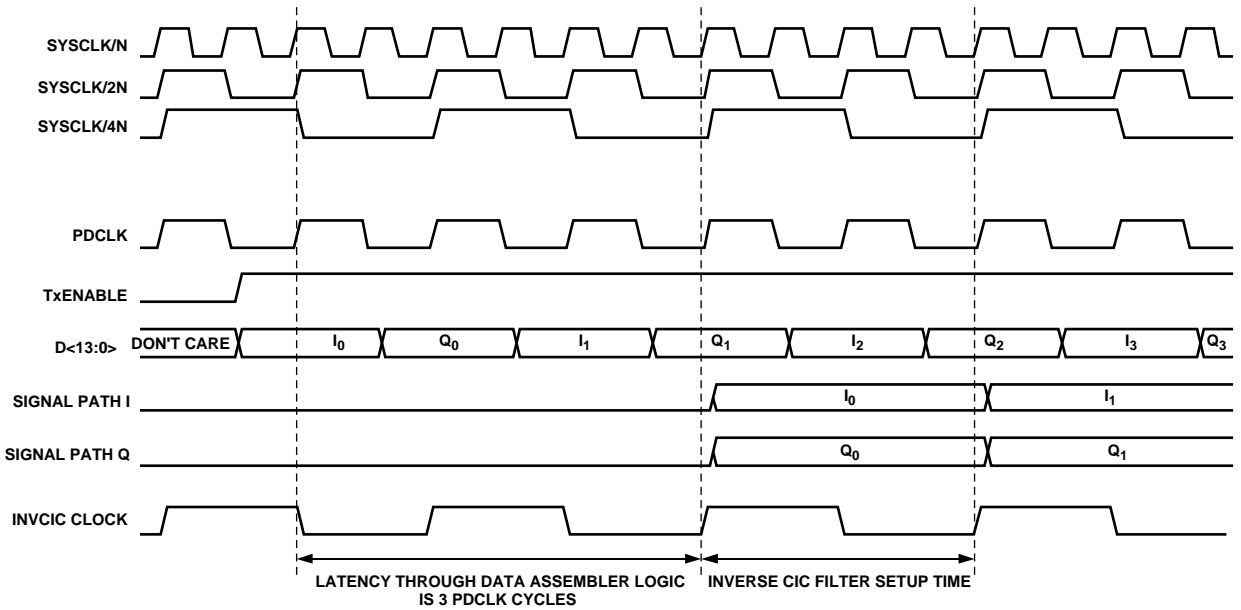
SYSCLK/N
SYSCLK/2N
SYSCLK/4N
PDCLK
TxENABLE
D<13:0>
DON'T CARE
$I_0$
$Q_0$
$I_1$
$Q_1$
$I_2$
$Q_2$
$I_3$
$Q_3$
SIGNAL PATH I
$I_0$
$I_1$
SIGNAL PATH Q
$Q_0$
$Q_1$
INVCIC CLOCK
LATENCY THROUGH DATA ASSEMBLER LOGIC IS 3 PDCLK CYCLES
INVERSE CIC FILTER SETUP TIME